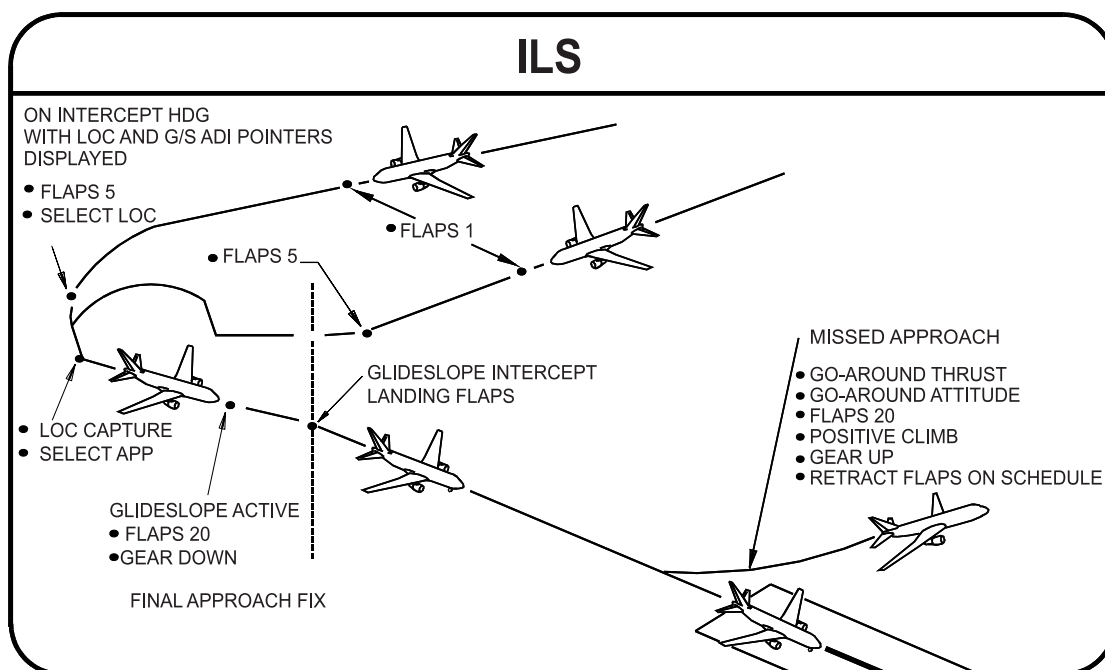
ILS

ON INTERCEPT HDG
WITH LOC AND G/S ADI POINTERS
DISPLAYED

• FLAPS 5
• SELECT LOC

• FLAPS 1

• FLAPS 5

MISSED APPROACH

• GO-AROUND THRUST
• GO-AROUND ATTITUDE
• FLAPS 20
• POSITIVE CLIMB
• GEAR UP
• RETRACT FLAPS ON SCHEDULE

GLIDESLOPE INTERCEPT
LANDING FLAPS

• LOC CAPTURE
• SELECT APP

GLIDESLOPE ACTIVE
• FLAPS 20
• GEAR DOWN

FINAL APPROACH FIX